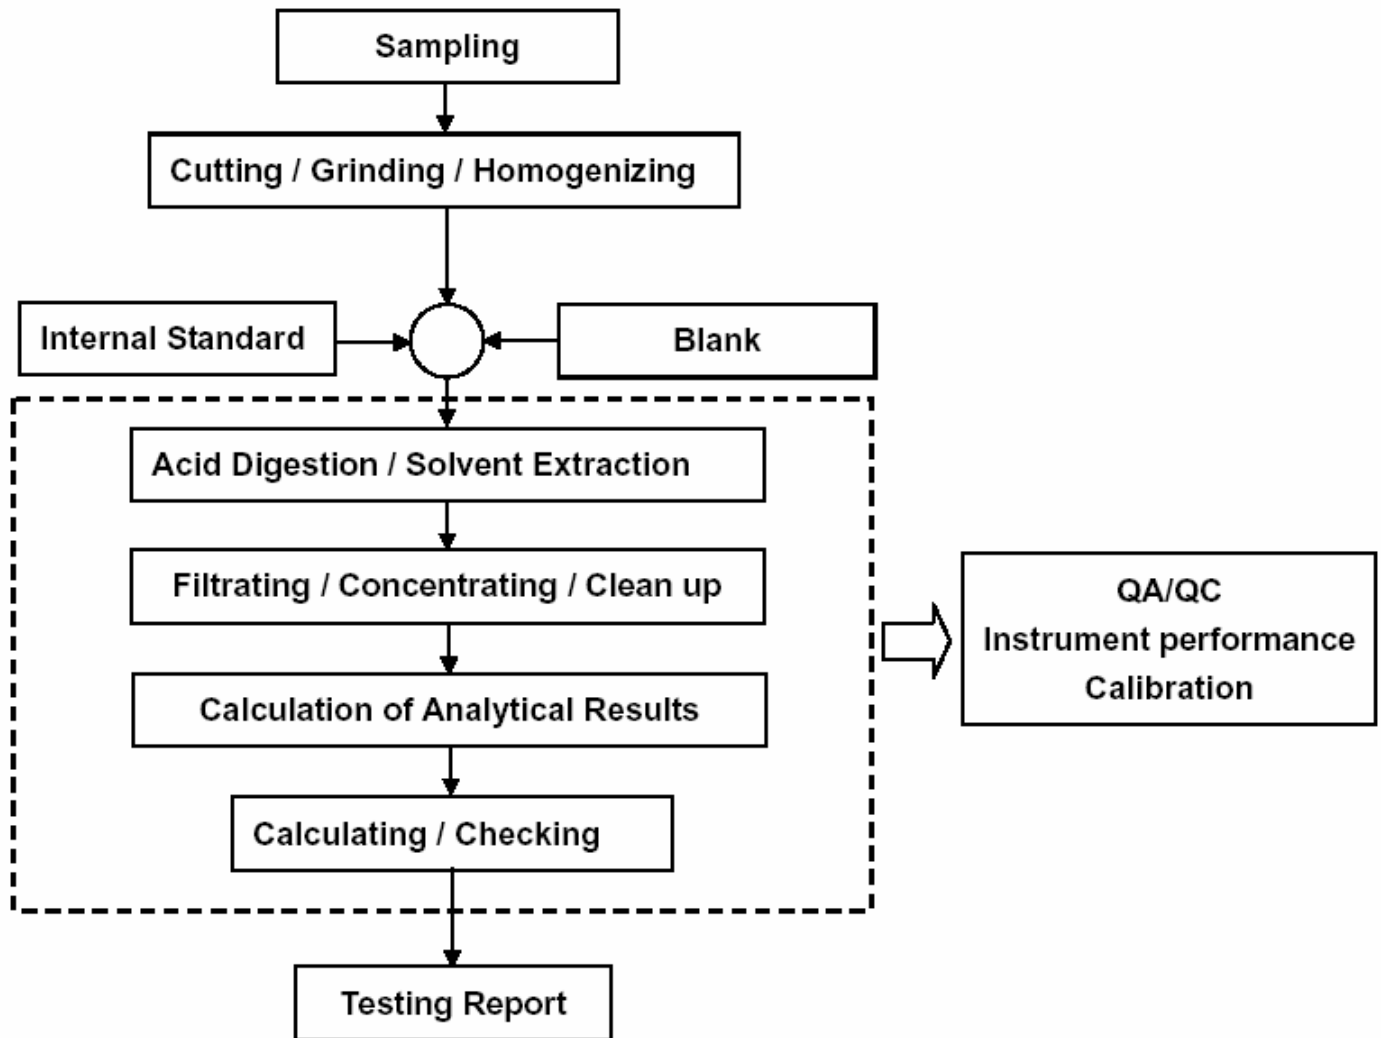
Sampling

Cutting / Grinding / Homogenizing

Internal Standard

Blank

Acid Digestion / Solvent Extraction

Filtrating / Concentrating / Clean up

Calculation of Analytical Results

Calculating / Checking

QA/QC
Instrument performance
Calibration

Testing Report